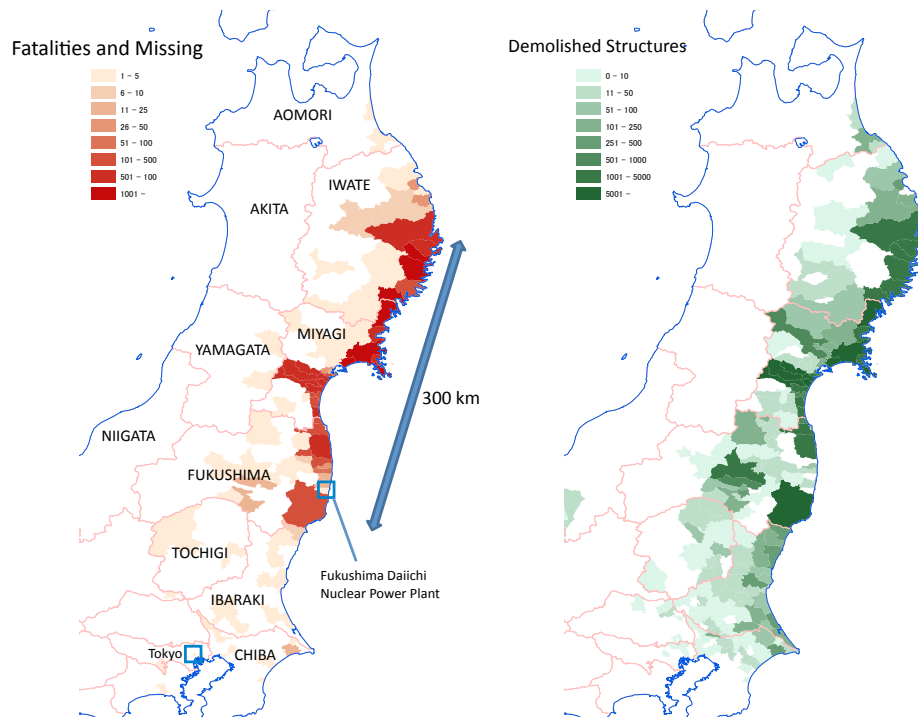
Fatalities and Missing

1 – 5
6 – 10
11 – 25
26 – 50
51 – 100
101 – 500
501 – 100
1001 –

AOMORI
IWATE
AKITA
MIYAGI
YAMAGATA
300 km
NIIGATA
FUKUSHIMA
TOCHIGI
IBARAKI
Fukushima Daiichi Nuclear Power Plant
Tokyo
CHIBA

Demolished Structures

0 – 10
11 – 50
51 – 100
101 – 250
251 – 500
501 – 1000
1001 – 5000
5001 –